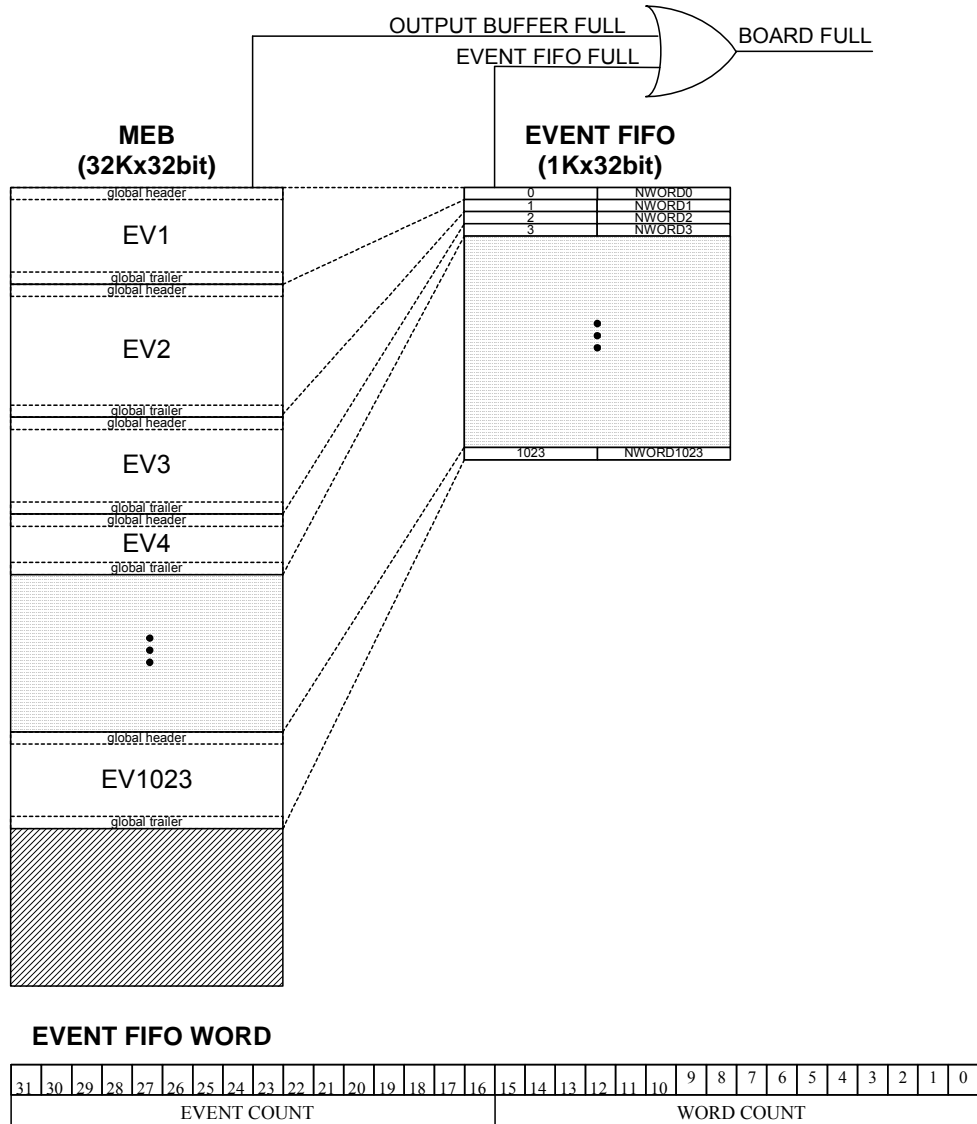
OUTPUT BUFFER FULL
EVENT FIFO FULL
BOARD FULL

MEB
(32Kx32bit)

global header
EV1
global trailer
global header
EV2
global trailer
global header
EV3
global trailer
global header
EV4
global trailer
global header
EV1023
global trailer

EVENT FIFO
(1Kx32bit)

| 0 | NWORD0 |
|---|---|
| 1 | NWORD1 |
| 2 | NWORD2 |
| 3 | NWORD3 |
| 1023 | NWORD1023 |

EVENT FIFO WORD

| 31 | 30 | 29 | 28 | 27 | 26 | 25 | 24 | 23 | 22 | 21 | 20 | 19 | 18 | 17 | 16 | 15 | 14 | 13 | 12 | 11 | 10 | 9 | 8 | 7 | 6 | 5 | 4 | 3 | 2 | 1 | 0 |
|---|---|---|---|---|---|---|---|---|---|---|---|---|---|---|---|---|---|---|---|---|---|---|---|---|---|---|---|---|---|---|---|
| EVENT COUNT | | | | | | | | | | | | | | | | WORD COUNT | | | | | | | | | | | | | | | |